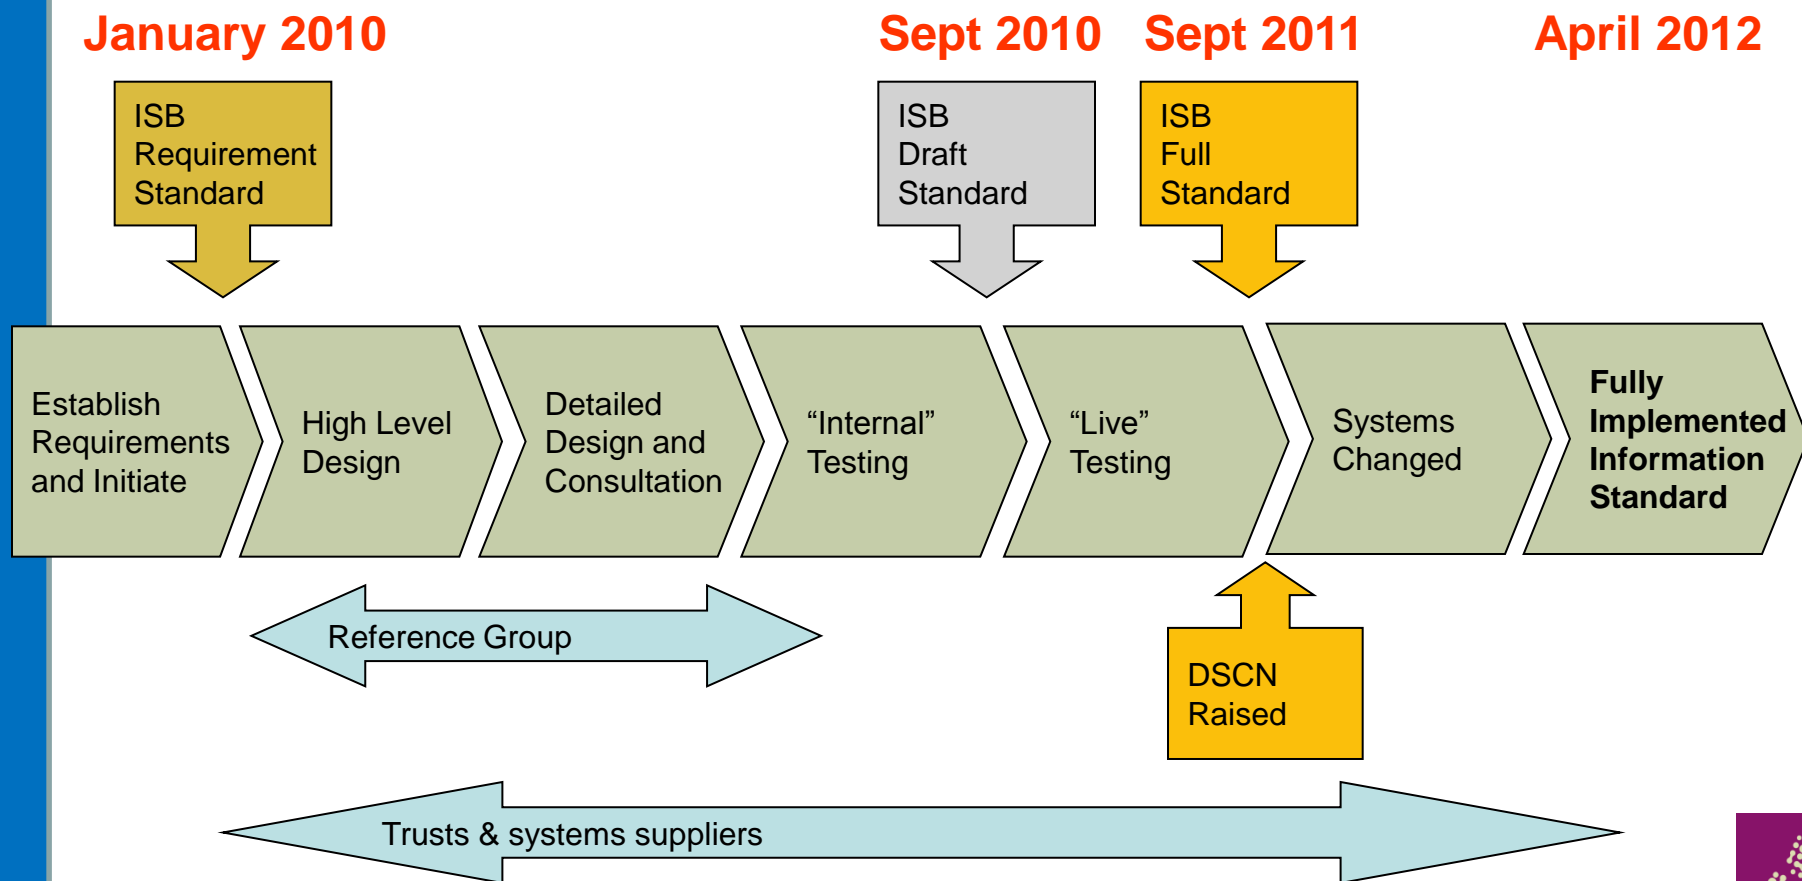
January 2010

Sept 2010

Sept 2011

April 2012

ISB Requirement Standard

ISB Draft Standard

ISB Full Standard

Establish Requirements and Initiate

High Level Design

Detailed Design and Consultation

“Internal” Testing

“Live” Testing

Systems Changed

Fully Implemented Information Standard

Reference Group

DSCN Raised

Trusts & systems suppliers